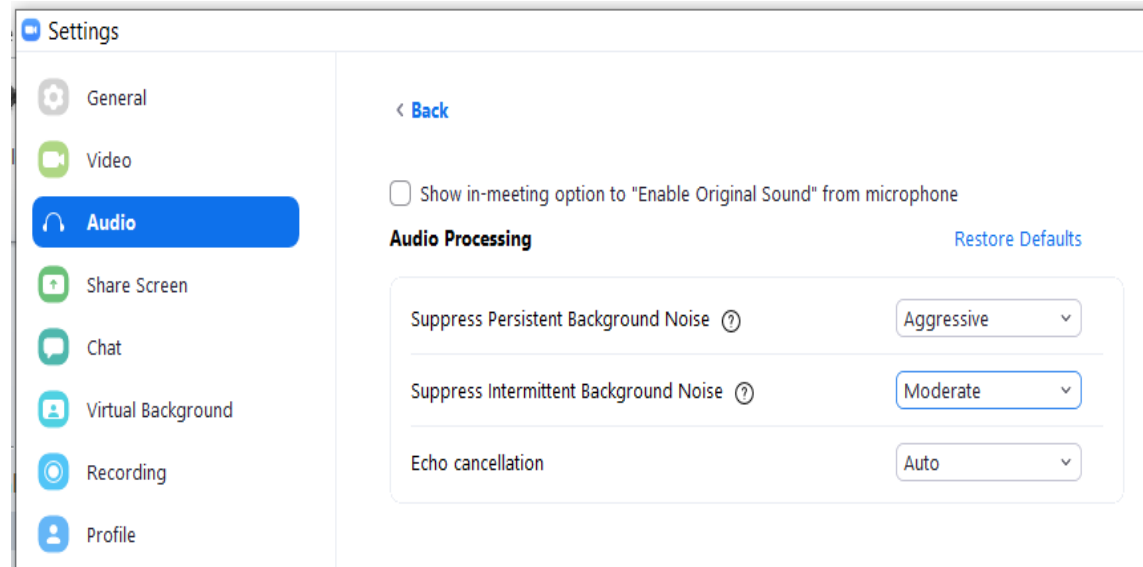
Settings

General
Video
Audio
Share Screen
Chat
Virtual Background
Recording
Profile

‹ Back

Show in-meeting option to "Enable Original Sound" from microphone

Audio Processing

Restore Defaults

Suppress Persistent Background Noise ?
Aggressive

Suppress Intermittent Background Noise ?
Moderate

Echo cancellation
Auto